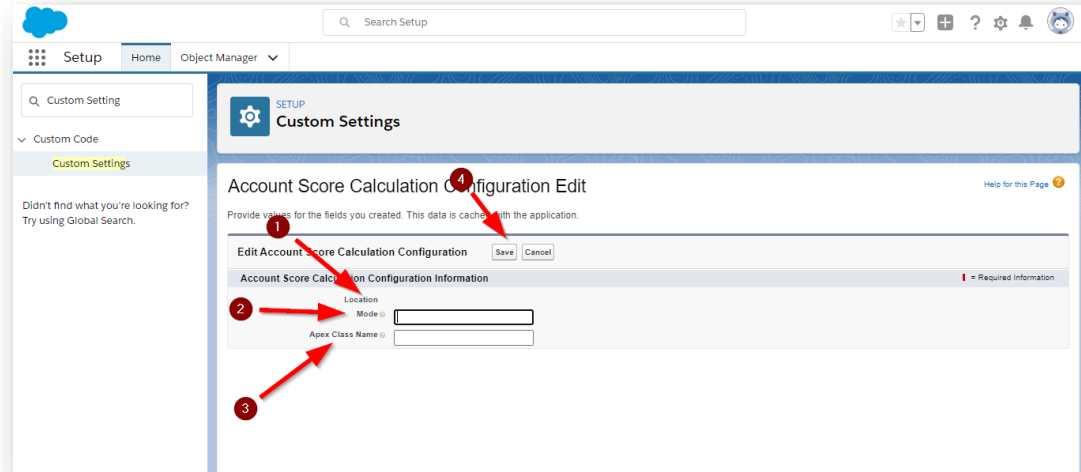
Search Setup

Setup Home Object Manager

Custom Setting

Custom Code

Custom Settings

Didn't find what you're looking for? Try using Global Search.

SETUP
Custom Settings

Account Score Calculation Configuration Edit

Help for this Page

Provide values for the fields you created. This data is cached with the application.

Edit Account Score Calculation Configuration Save Cancel

Account Score Calculation Configuration Information

= Required Information

Location

Mode

Apex Class Name

1

2

3

4